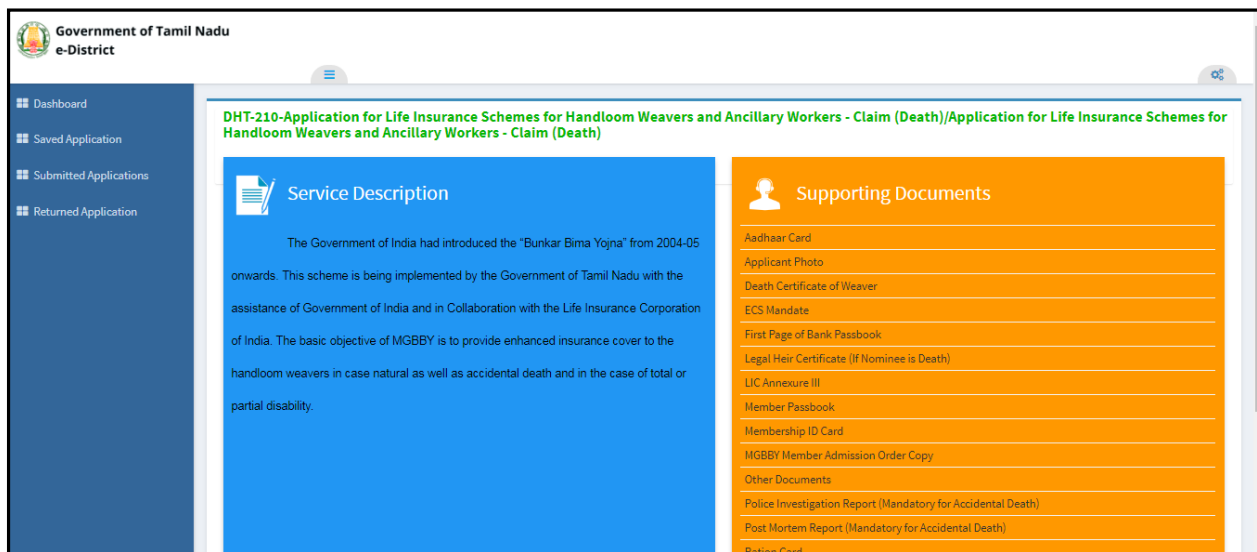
Government of Tamil Nadu
e-District

Dashboard

Saved Application

Submitted Applications

Returned Application

DHT-210-Application for Life Insurance Schemes for Handloom Weavers and Ancillary Workers - Claim (Death)/Application for Life Insurance Schemes for Handloom Weavers and Ancillary Workers - Claim (Death)

Service Description

The Government of India had introduced the "Bunkar Bima Yojna" from 2004-05 onwards. This scheme is being implemented by the Government of Tamil Nadu with the assistance of Government of India and in Collaboration with the Life Insurance Corporation of India. The basic objective of MGBBY is to provide enhanced insurance cover to the handloom weavers in case natural as well as accidental death and in the case of total or partial disability.

Supporting Documents

Aadhaar Card
Applicant Photo
Death Certificate of Weaver
ECS Mandate
First Page of Bank Passbook
Legal Heir Certificate (If Nominee is Death)
LIC Annexure III
Member Passbook
Membership ID Card
MGBBY Member Admission Order Copy
Other Documents
Police Investigation Report (Mandatory for Accidental Death)
Post Mortem Report (Mandatory for Accidental Death)
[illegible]